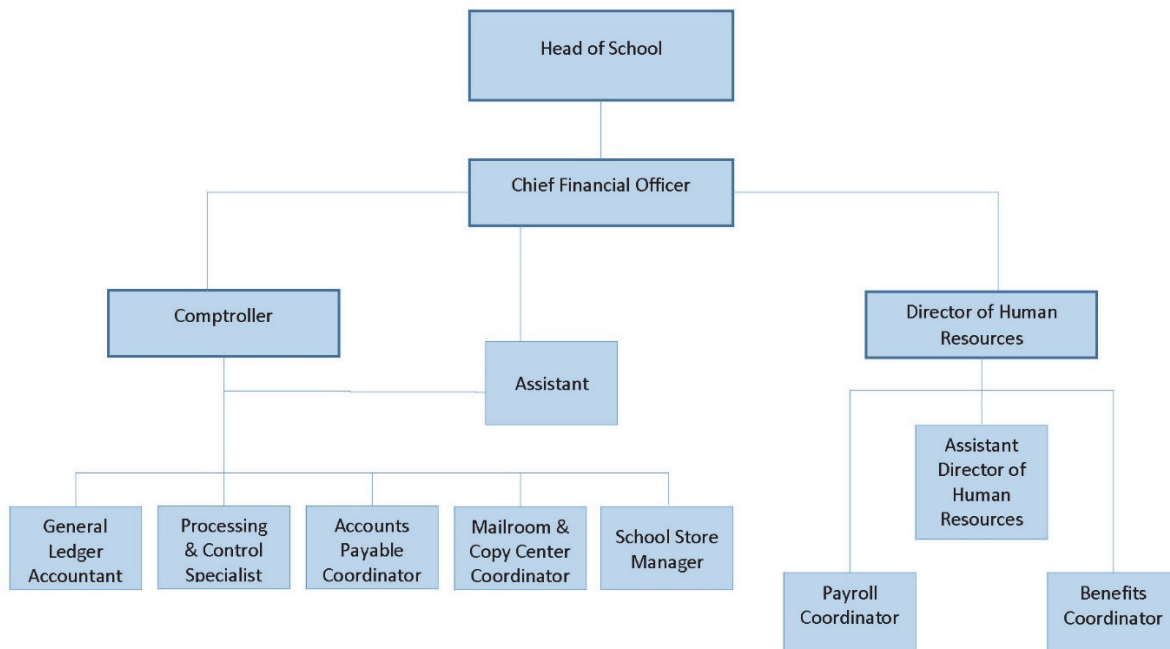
Head of School

Chief Financial Officer

Comptroller

Assistant

Director of Human Resources

General Ledger Accountant

Processing & Control Specialist

Accounts Payable Coordinator

Mailroom & Copy Center Coordinator

School Store Manager

Assistant Director of Human Resources

Payroll Coordinator

Benefits Coordinator